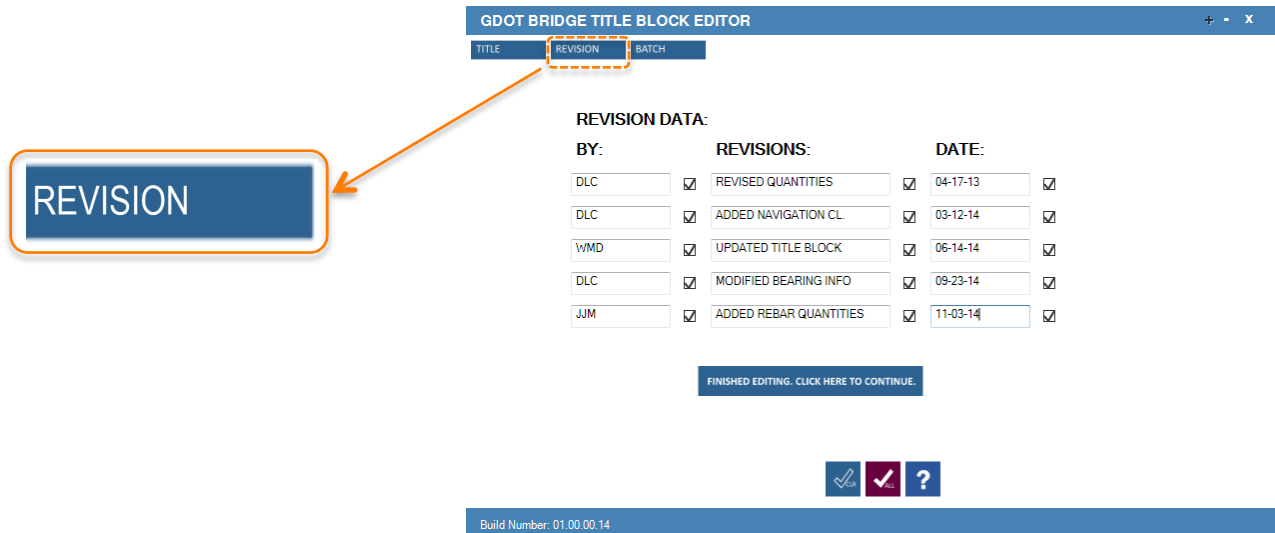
REVISION

GDOT BRIDGE TITLE BLOCK EDITOR
+ - x

TITLE REVISION BATCH

REVISION DATA:

| BY: | REVISIONS: | DATE: |
|---|---|---|
| DLC | REVISED QUANTITIES | 04-17-13 |
| DLC | ADDED NAVIGATION CL. | 03-12-14 |
| WMD | UPDATED TITLE BLOCK | 06-14-14 |
| DLC | MODIFIED BEARING INFO | 09-23-14 |
| JJM | ADDED REBAR QUANTITIES | 11-03-14 |

FINISHED EDITING. CLICK HERE TO CONTINUE.

CLR ALL ?

Build Number: 01.00.00.14